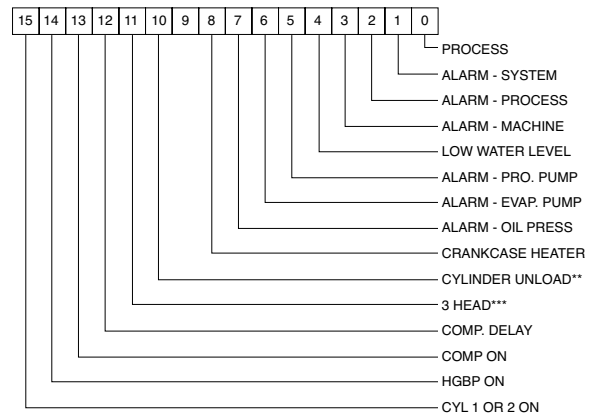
| 15 | 14 | 13 | 12 | 11 | 10 | 9 | 8 | 7 | 6 | 5 | 4 | 3 | 2 | 1 | 0 |
|---|---|---|---|---|---|---|---|---|---|---|---|---|---|---|---|

PROCESS
ALARM - SYSTEM
ALARM - PROCESS
ALARM - MACHINE
LOW WATER LEVEL
ALARM - PRO. PUMP
ALARM - EVAP. PUMP
ALARM - OIL PRESS
CRANKCASE HEATER
CYLINDER UNLOAD**
3 HEAD***
COMP. DELAY
COMP ON
HGBP ON
CYL 1 OR 2 ON